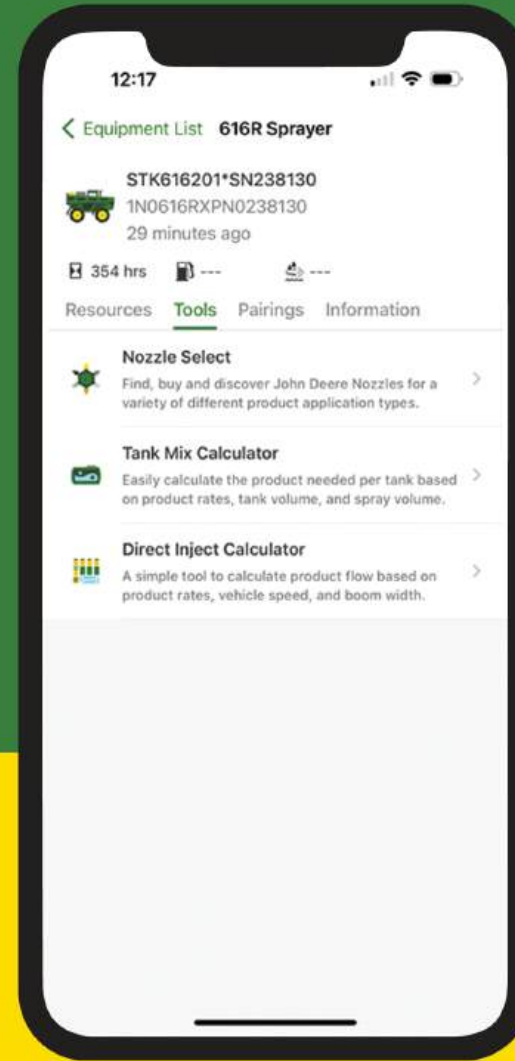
12:17

< Equipment List 616R Sprayer

STK616201*SN238130
1N0616RXPN0238130
29 minutes ago

354 hrs --- ---

Resources Tools Pairings Information

Nozzle Select
Find, buy and discover John Deere Nozzles for a variety of different product application types.

Tank Mix Calculator
Easily calculate the product needed per tank based on product rates, tank volume, and spray volume.

Direct Inject Calculator
A simple tool to calculate product flow based on product rates, vehicle speed, and boom width.